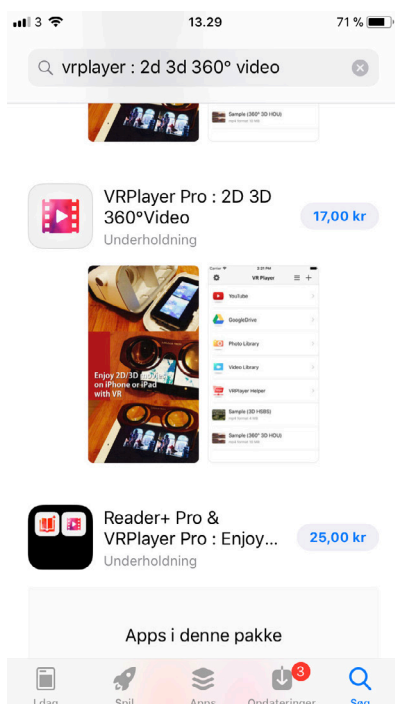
3 13.29 71 %

vrplayer : 2d 3d 360° video

Sample (360° 3D HOU)

VRPlayer Pro : 2D 3D 360°Video
Underholdning
17,00 kr

VR Player
YouTube
GoogleDrive
Photo Library
Video Library
VRPlayer Helper
Sample (3D HSBS)
Sample (360° 3D HOU)

Enjoy 2D/3D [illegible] on iPhone or iPad with VR

Reader+ Pro & VRPlayer Pro : Enjoy...
Underholdning
25,00 kr

Apps i denne pakke

I dag
Spil
Apps
3
Opdateringer
Søg